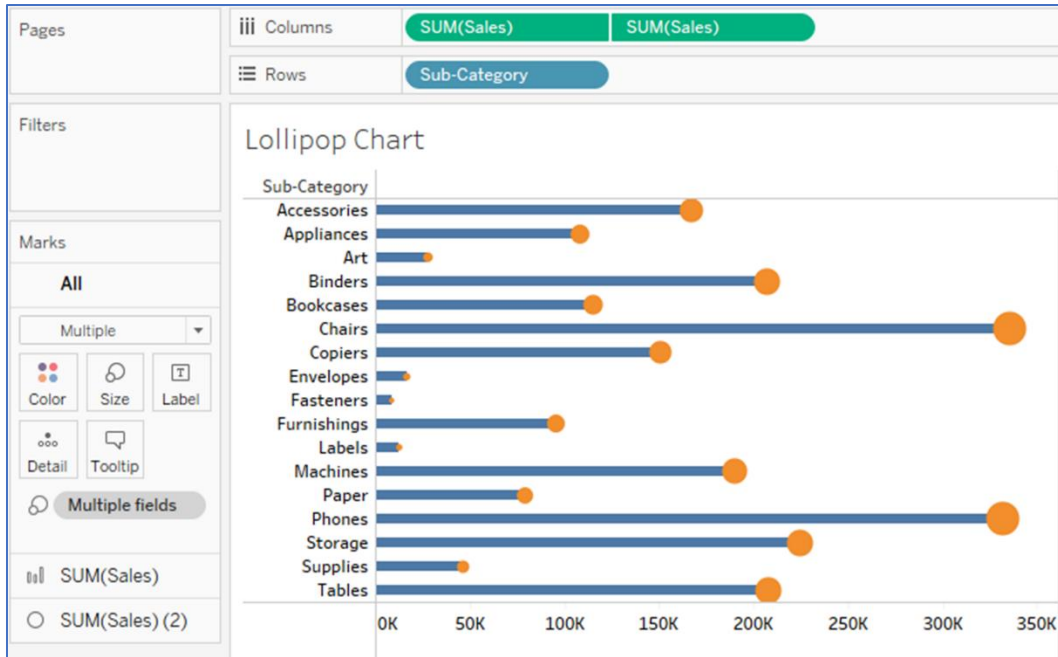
Pages

Columns SUM(Sales) SUM(Sales)

Rows Sub-Category

Filters

Marks

All

Multiple

Color Size Label

Detail Tooltip

Multiple fields

SUM(Sales)

SUM(Sales) (2)

Lollipop Chart

Sub-Category

Accessories
Appliances
Art
Binders
Bookcases
Chairs
Copiers
Envelopes
Fasteners
Furnishings
Labels
Machines
Paper
Phones
Storage
Supplies
Tables

0K 50K 100K 150K 200K 250K 300K 350K